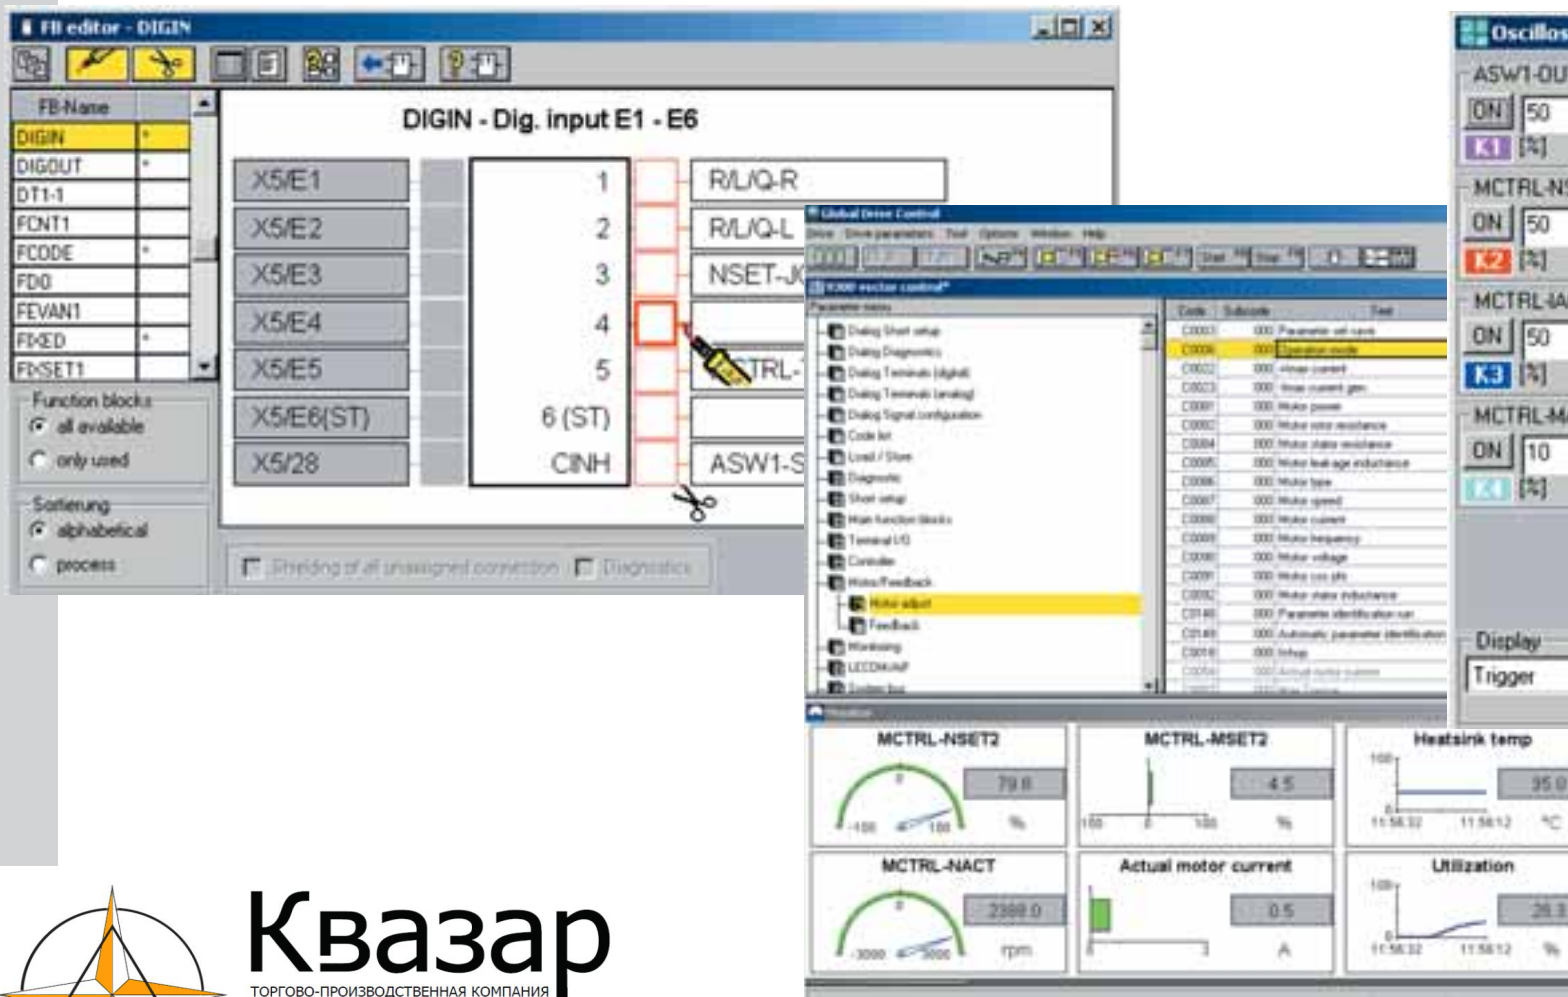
FB editor - DIGIN

| FB-Name | |
|---|---|
| DIGIN | * |
| DIGOUT | * |
| DT1-1 | |
| FCNT1 | |
| FCODE | * |
| FDO | |
| FEVAN1 | |
| FIXED | * |
| FIXSET1 | |

Function blocks
all available
only used

Sortierung
alphabetical
process

DIGIN - Dig. input E1 - E6

X5/E1 1 R/L/Q-R
X5/E2 2 R/L/Q-L
X5/E3 3 NSET-J
X5/E4 4
X5/E5 5 CTRL-
X5/E6(ST) 6 (ST)
X5/28 CINH ASW1-S

Shielding of all unassigned connection Diagnostics

Global Drive Control
Drive Drive parameters Tool Options Window Help

9300 vector control

Parameter menu
Dialog Short setup
Dialog Diagnostics
Dialog Terminals (digital)
Dialog Terminals (analog)
Dialog Signal configuration
Code list
Load / Store
Diagnostic
Short setup
Main function blocks
Terminal I/O
Controller
Motor/Feedback
Motor adjust
Feedback
Monitoring
LECOM/AIF
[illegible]

| Code | Subcode | Text |
|---|---|---|
| C0003 | 000 | Parameter set save |
| C0006 | 000 | Operation mode |
| C0022 | 000 | Imax current |
| C0023 | 000 | Imax current gen |
| C0081 | 000 | Motor power |
| C0082 | 000 | Motor rotor resistance |
| C0084 | 000 | Motor stator resistance |
| C0085 | 000 | Motor leakage inductance |
| C0086 | 000 | Motor type |
| C0087 | 000 | Motor speed |
| C0088 | 000 | Motor current |
| C0089 | 000 | Motor frequency |
| C0090 | 000 | Motor voltage |
| C0091 | 000 | Motor cos phi |
| C0092 | 000 | Motor stator inductance |
| C0148 | 000 | Parameter identification run |
| C0149 | 000 | Automatic parameter identification |
| C0916 | 000 | Inhup |
| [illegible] | | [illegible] |

Oscillos
ASW1-OU
ON 50
K1 [%]
MCTRL-N
ON 50
K2 [%]
MCTRL-IA
ON 50
K3 [%]
MCTRL-M
ON 10
K4 [%]
Display
Trigger

Monitor
MCTRL-NSET2 79.8 % -100 100
MCTRL-MSET2 4.5 % 100 0 100
Heatsink temp 95.0 °C 100 0 11:56:32 11:58:12
MCTRL-NACT 2388.0 rpm -3000 3000
Actual motor current 0.5 A 0 3
Utilization 28.3 % 100 0 11:56:32 11:58:12

Квазар
ТОРГОВО-ПРОИЗВОДСТВЕННАЯ КОМПАНИЯ